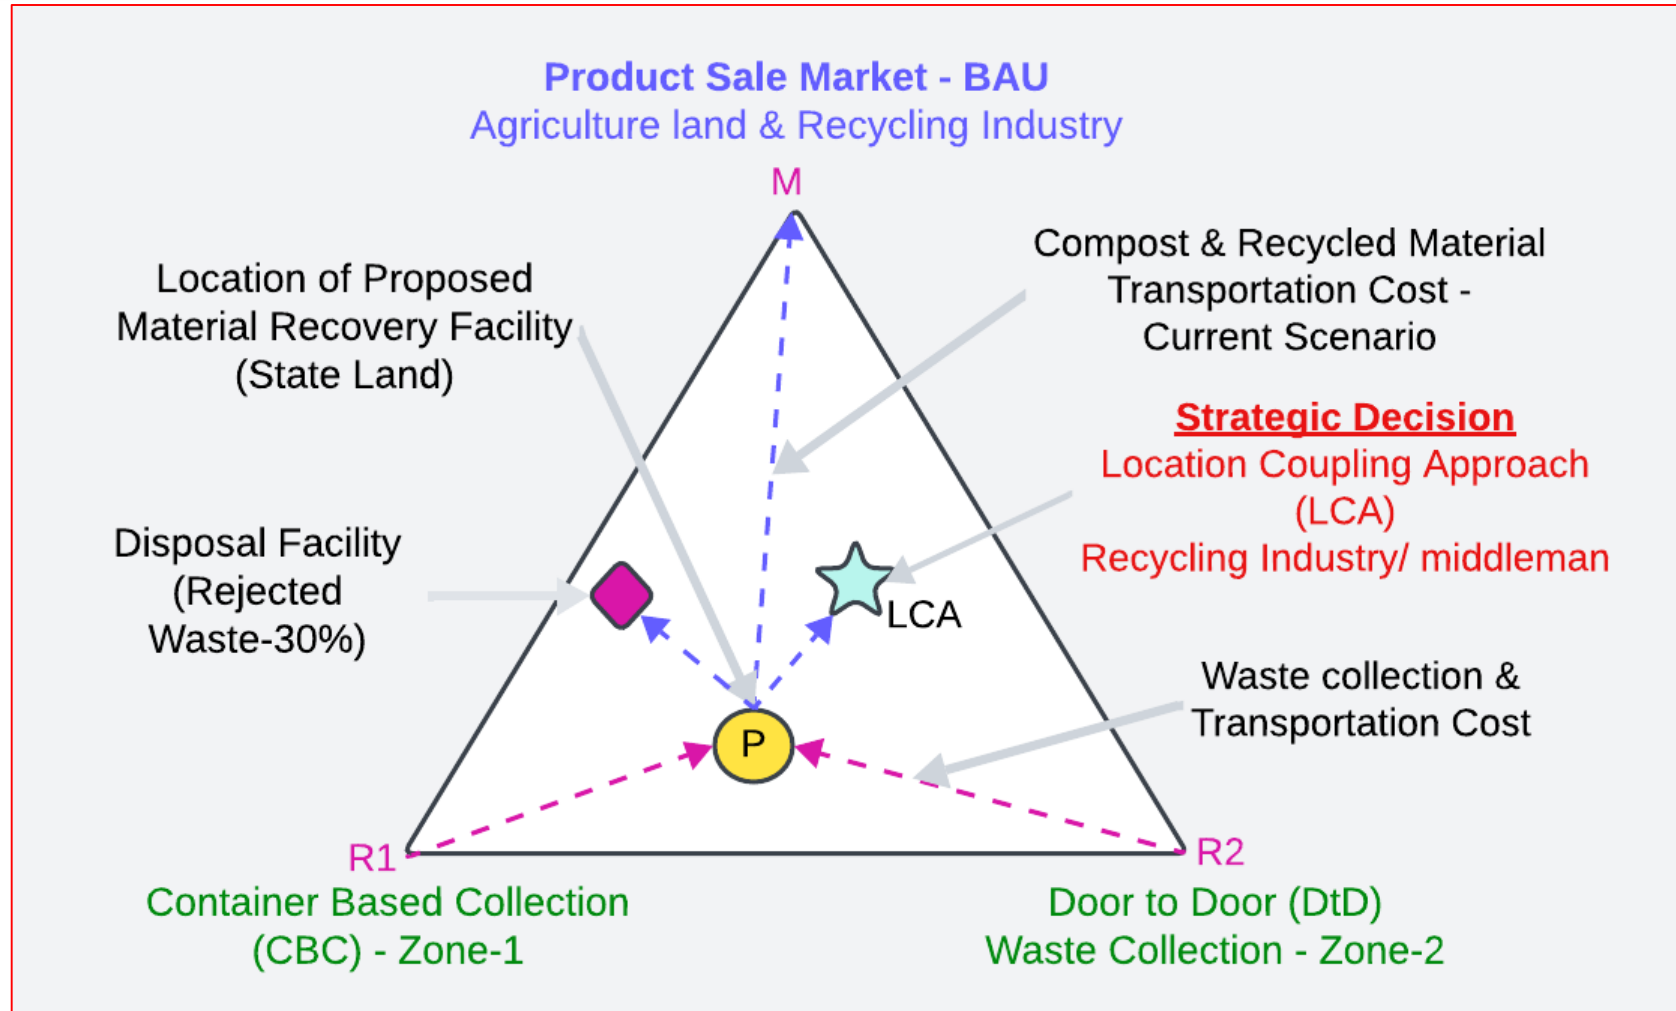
Product Sale Market - BAU
Agriculture land & Recycling Industry

M

Location of Proposed Material Recovery Facility (State Land)

Compost & Recycled Material Transportation Cost - Current Scenario

Strategic Decision
Location Coupling Approach (LCA)
Recycling Industry/ middleman

Disposal Facility (Rejected Waste-30%)

LCA

P

Waste collection & Transportation Cost

R1

R2

Container Based Collection (CBC) - Zone-1

Door to Door (DtD) Waste Collection - Zone-2